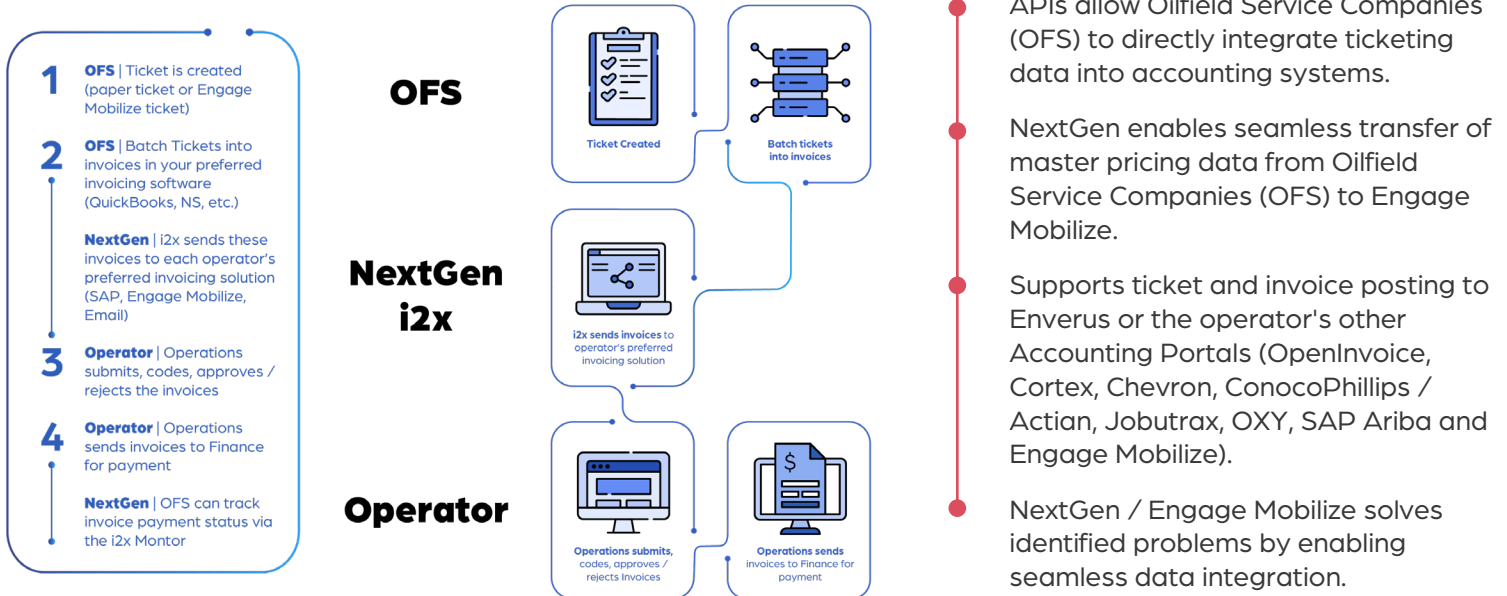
1 **OFS** | Ticket is created (paper ticket or Engage Mobilize ticket)

2 **OFS** | Batch Tickets into invoices in your preferred invoicing software (QuickBooks, NS, etc.)

**NextGen** | i2x sends these invoices to each operator's preferred invoicing solution (SAP, Engage Mobilize, Email)

3 **Operator** | Operations submits, codes, approves / rejects the invoices

4 **Operator** | Operations sends invoices to Finance for payment

**NextGen** | OFS can track invoice payment status via the i2x Montor

OFS

Ticket Created

Batch tickets into invoices

NextGen i2x

i2x sends invoices to operator's preferred invoicing solution

Operator

Operations submits, codes, approves / rejects Invoices

Operations sends invoices to Finance for payment

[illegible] allow Oilfield Service Companies (OFS) to directly integrate ticketing data into accounting systems.

NextGen enables seamless transfer of master pricing data from Oilfield Service Companies (OFS) to Engage Mobilize.

Supports ticket and invoice posting to Enverus or the operator's other Accounting Portals (OpenInvoice, Cortex, Chevron, ConocoPhillips / Actian, Jobutrax, OXY, SAP Ariba and Engage Mobilize).

NextGen / Engage Mobilize solves identified problems by enabling seamless data integration.